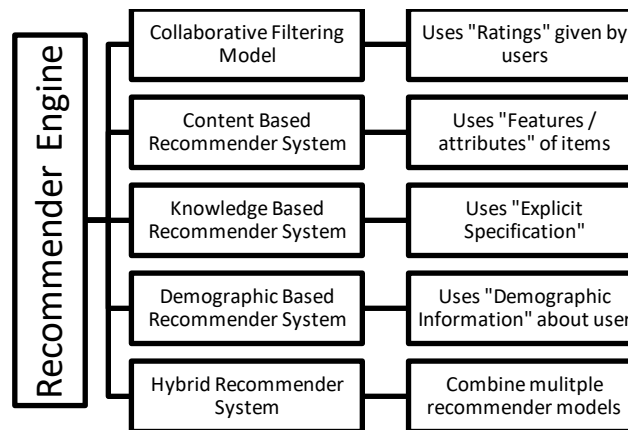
Recommender Engine

Collaborative Filtering Model

Uses "Ratings" given by users

Content Based Recommender System

Uses "Features / attributes" of items

Knowledge Based Recommender System

Uses "Explicit Specification"

Demographic Based Recommender System

Uses "Demographic Information" about user

Hybrid Recommender System

Combine mulitple recommender models